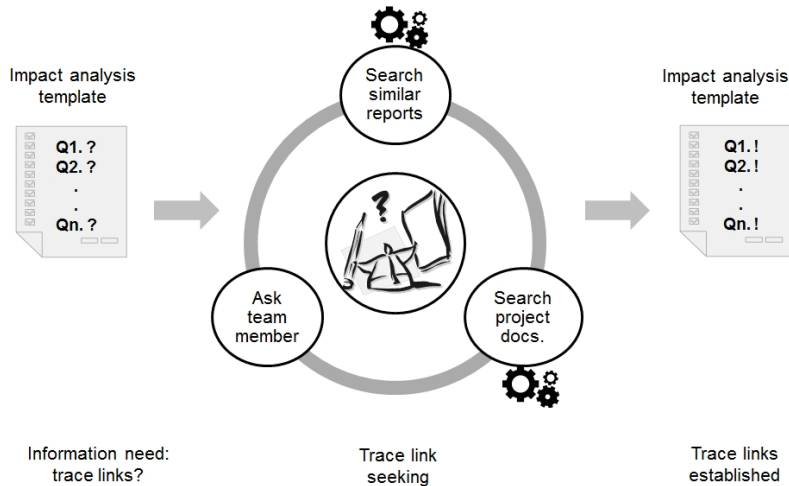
Impact analysis template

Q1. ?
Q2. ?
.
.
Qn. ?

Search similar reports

?

Ask team member

Search project docs.

Impact analysis template

Q1. !
Q2. !
.
.
Qn. !

Information need: trace links?

Trace link seeking

Trace links established